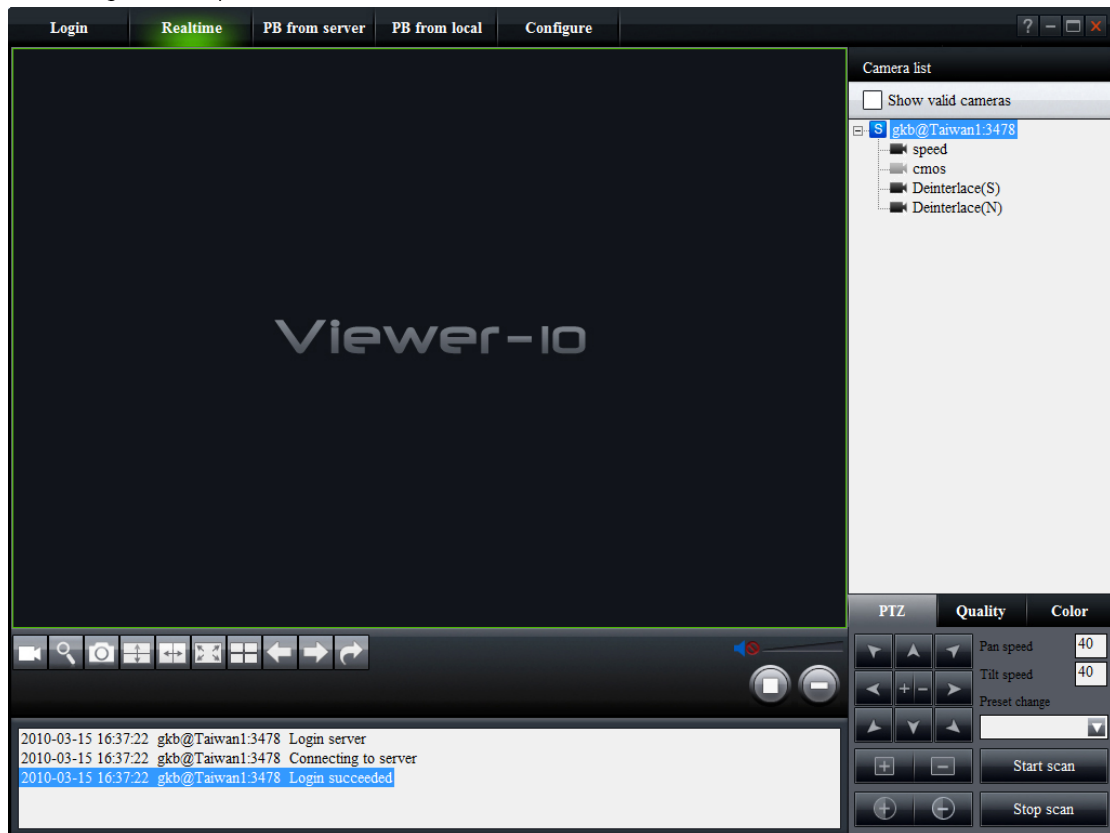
Login Realtime PB from server PB from local Configure

?

Viewer-10

Camera list

Show valid cameras

S gkb@Taiwan1:3478
speed
cmos
Deinterlace(S)
Deinterlace(N)

PTZ Quality Color

Pan speed 40
Tilt speed 40
Preset change

Start scan
Stop scan

2010-03-15 16:37:22 gkb@Taiwan1:3478 Login server
2010-03-15 16:37:22 gkb@Taiwan1:3478 Connecting to server
2010-03-15 16:37:22 gkb@Taiwan1:3478 Login succeeded